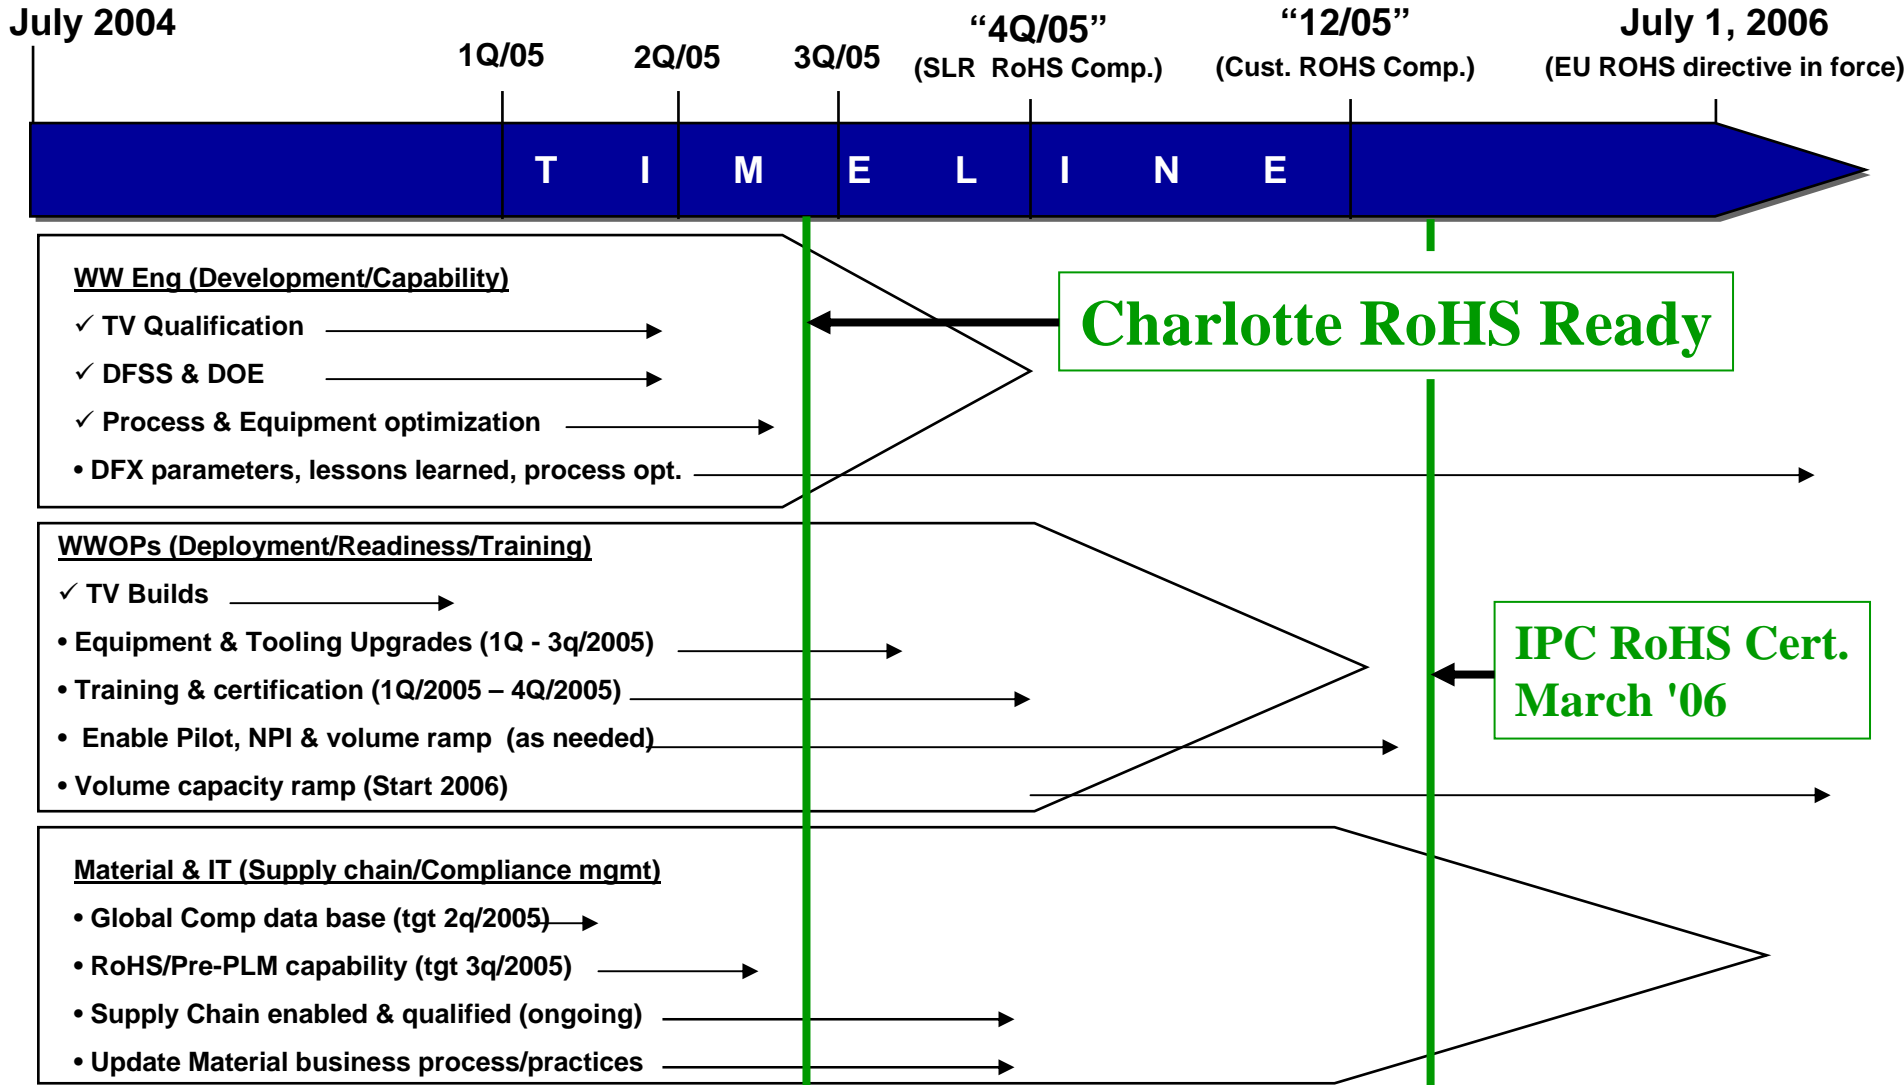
July 2004

1Q/05

2Q/05

3Q/05

“4Q/05”
(SLR RoHS Comp.)

“12/05”
(Cust. ROHS Comp.)

July 1, 2006
(EU ROHS directive in force)

T I M E L I N E

WW Eng (Development/Capability)
✓ TV Qualification
✓ DFSS & DOE
✓ Process & Equipment optimization
• DFX parameters, lessons learned, process opt.

Charlotte RoHS Ready

WWOPs (Deployment/Readiness/Training)
✓ TV Builds
• Equipment & Tooling Upgrades (1Q - 3q/2005)
• Training & certification (1Q/2005 – 4Q/2005)
• Enable Pilot, NPI & volume ramp (as needed)
• Volume capacity ramp (Start 2006)

IPC RoHS Cert.
March '06

Material & IT (Supply chain/Compliance mgmt)
• Global Comp data base (tgt 2q/2005)
• RoHS/Pre-PLM capability (tgt 3q/2005)
• Supply Chain enabled & qualified (ongoing)
• Update Material business process/practices